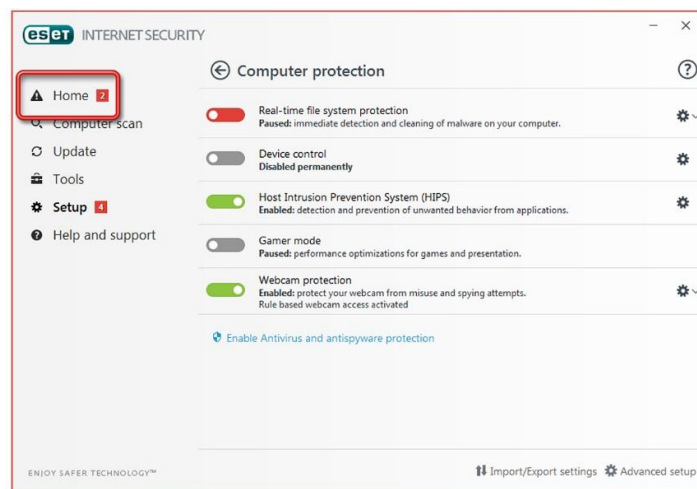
eset INTERNET SECURITY

Home 2
Computer scan
Update
Tools
Setup 4
Help and support

ENJOY SAFER TECHNOLOGY™

Computer protection

Real-time file system protection
Paused: immediate detection and cleaning of malware on your computer.

Device control
Disabled permanently

Host Intrusion Prevention System (HIPS)
Enabled: detection and prevention of unwanted behavior from applications.

Gamer mode
Paused: performance optimizations for games and presentation.

Webcam protection
Enabled: protect your webcam from misuse and spying attempts.
Rule based webcam access activated

Enable Antivirus and antispyware protection

Import/Export settings
Advanced setup